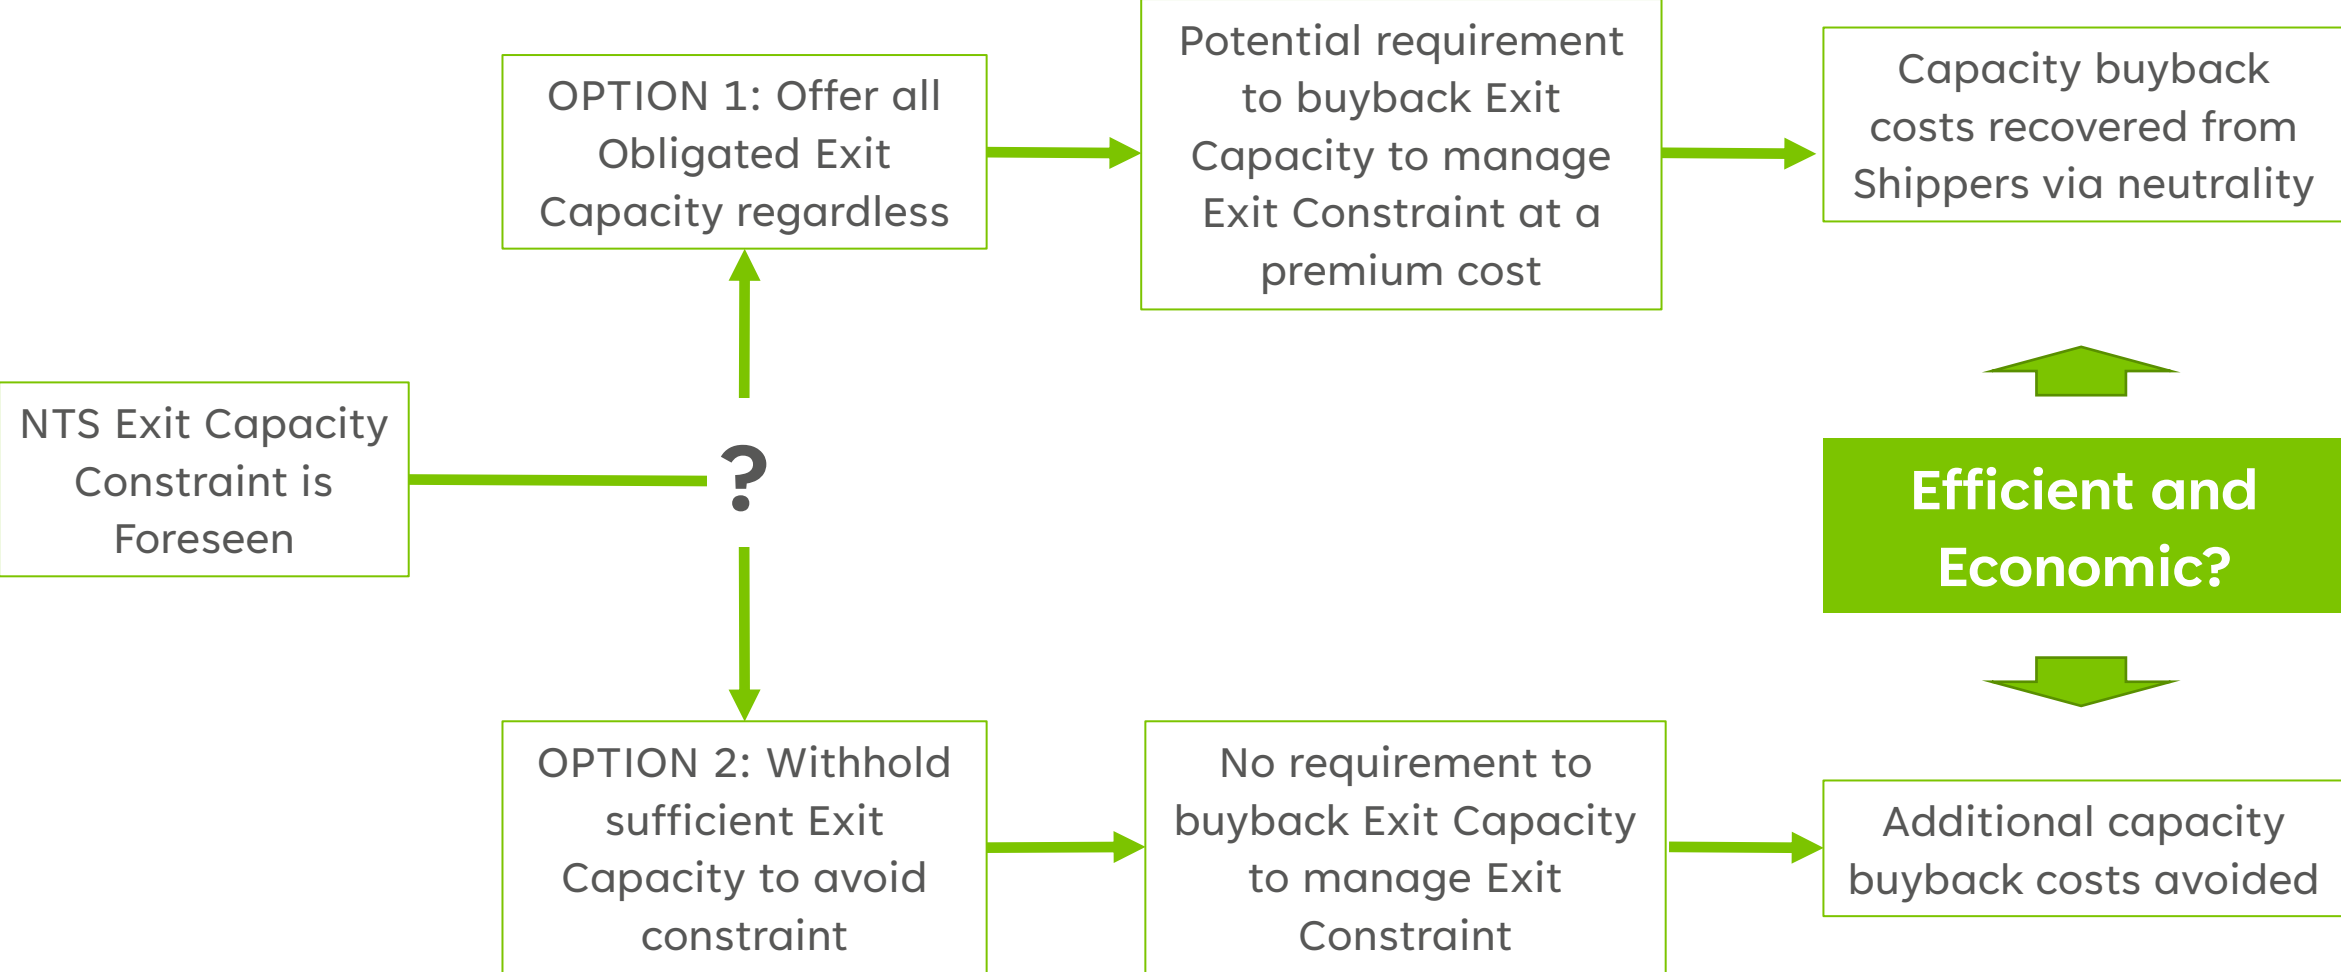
NTS Exit Capacity Constraint is Foreseen

?

OPTION 1: Offer all Obligated Exit Capacity regardless

Potential requirement to buyback Exit Capacity to manage Exit Constraint at a premium cost

Capacity buyback costs recovered from Shippers via neutrality

Efficient and Economic?

OPTION 2: Withhold sufficient Exit Capacity to avoid constraint

No requirement to buyback Exit Capacity to manage Exit Constraint

Additional capacity buyback costs avoided